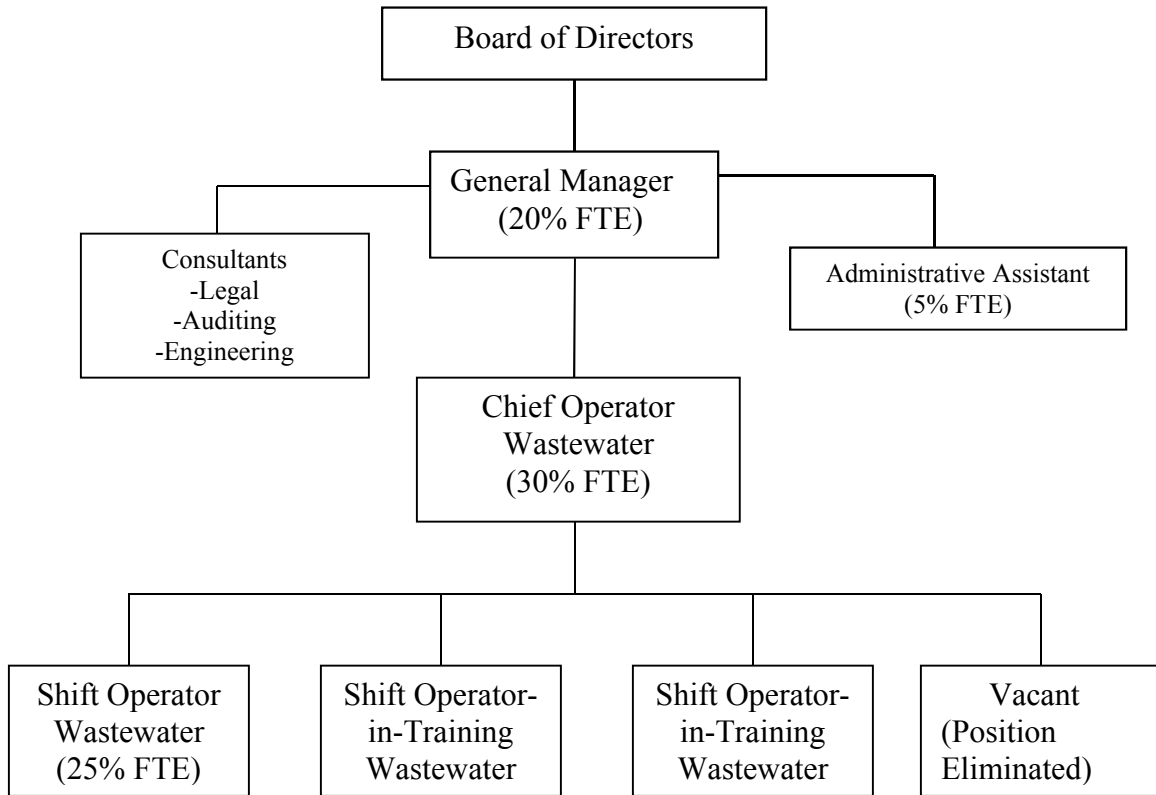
Board of Directors

General Manager
(20% FTE)

Consultants
-Legal
-Auditing
-Engineering

Administrative Assistant
(5% FTE)

Chief Operator
Wastewater
(30% FTE)

Shift Operator
Wastewater
(25% FTE)

Shift Operator-in-Training
Wastewater

Shift Operator-in-Training
Wastewater

Vacant
(Position
Eliminated)